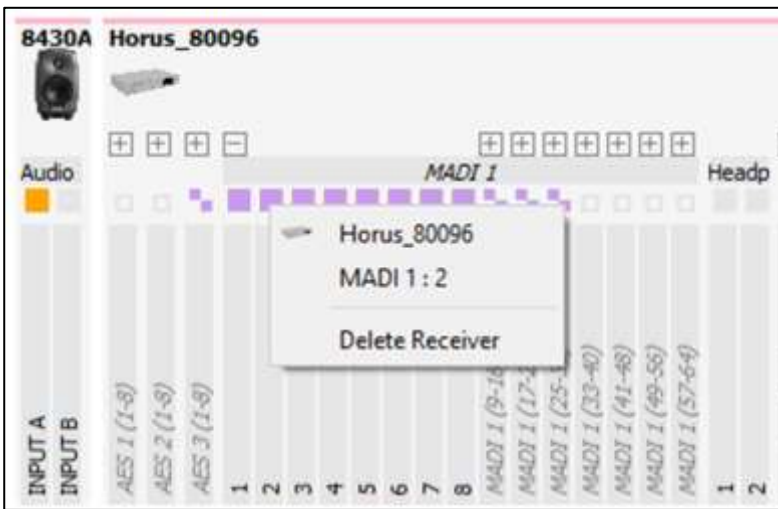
8430A Horus_80096

Audio

MADI 1

Headp

Horus_80096

MADI 1 : 2

Delete Receiver

INPUT A
INPUT B
AES 1 (1-8)
AES 2 (1-8)
AES 3 (1-8)
1
2
3
4
5
6
7
8
MADI 1 (9-1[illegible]
MADI 1 (17-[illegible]
MADI 1 (25-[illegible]
MADI 1 (33-40)
MADI 1 (41-48)
MADI 1 (49-56)
MADI 1 (57-64)
1
2